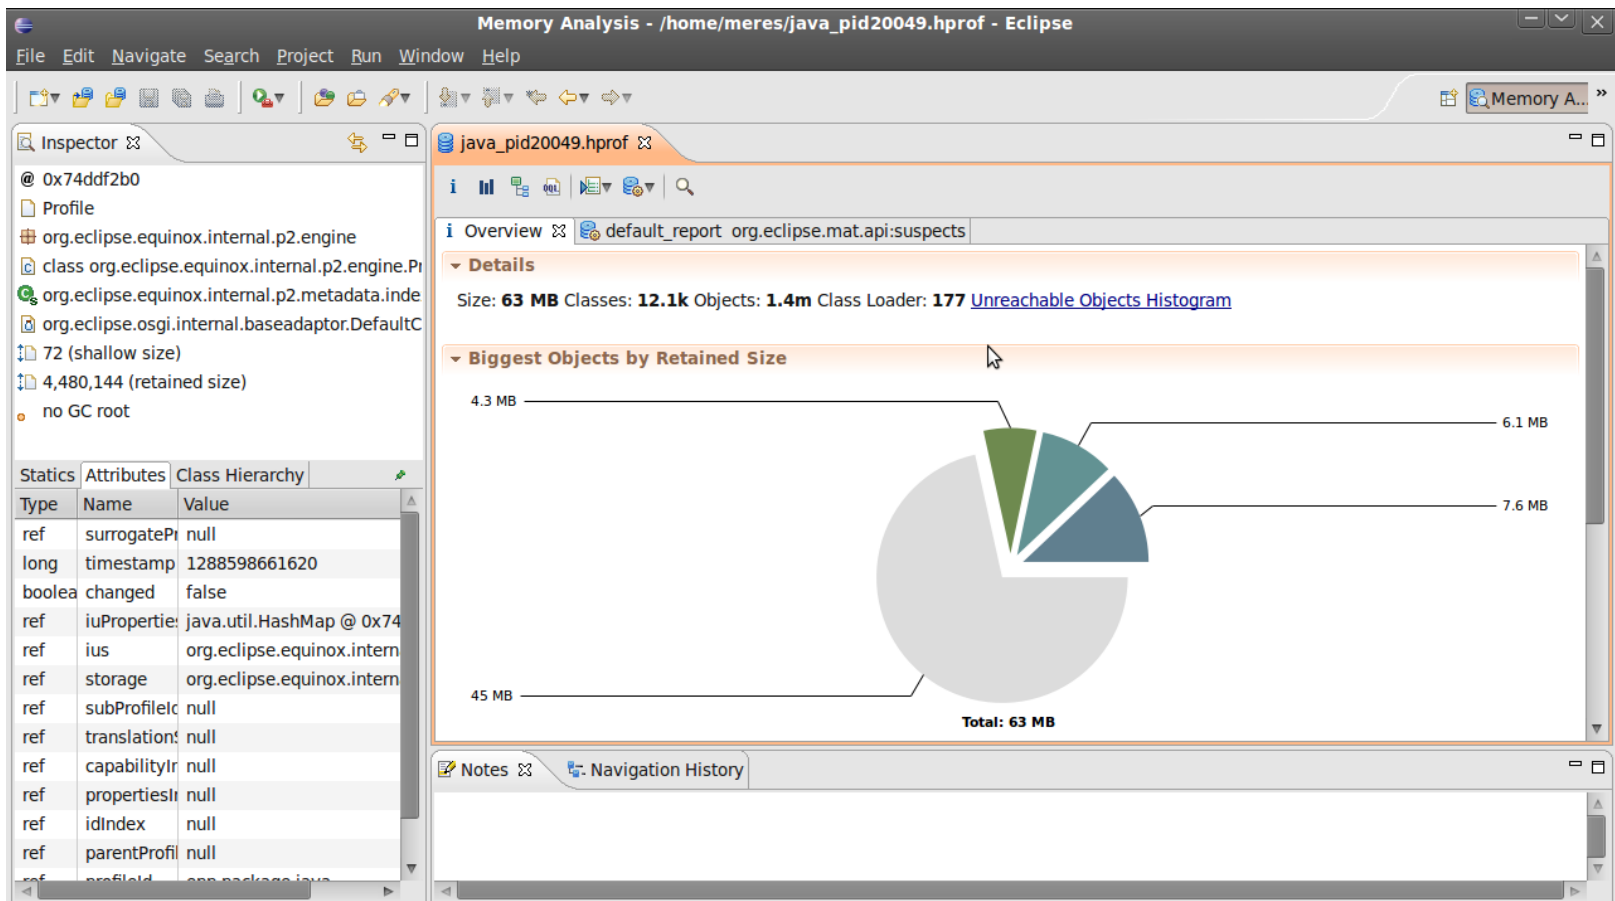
Memory Analysis - /home/meres/java_pid20049.hprof - Eclipse

File Edit Navigate Search Project Run Window Help

Memory A...

Inspector

@ 0x74ddf2b0
Profile
org.eclipse.equinox.internal.p2.engine
class org.eclipse.equinox.internal.p2.engine.Pr
org.eclipse.equinox.internal.p2.metadata.inde
org.eclipse.osgi.internal.baseadaptor.DefaultC
72 (shallow size)
4,480,144 (retained size)
no GC root

Statics Attributes Class Hierarchy

| Type | Name | Value |
|---|---|---|
| ref | surrogatePr | null |
| long | timestamp | 1288598661620 |
| boolea | changed | false |
| ref | iuPropertie: | java.util.HashMap @ 0x74 |
| ref | ius | org.eclipse.equinox.intern |
| ref | storage | org.eclipse.equinox.intern |
| ref | subProfileIc | null |
| ref | translation: | null |
| ref | capabilityIr | null |
| ref | propertiesIı | null |
| ref | idIndex | null |
| ref | parentProfil | null |
| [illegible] | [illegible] | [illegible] |

java_pid20049.hprof

Overview default_report org.eclipse.mat.api:suspects

Details

Size: 63 MB Classes: 12.1k Objects: 1.4m Class Loader: 177 Unreachable Objects Histogram

Biggest Objects by Retained Size

4.3 MB
6.1 MB
7.6 MB
45 MB
Total: 63 MB

Notes Navigation History